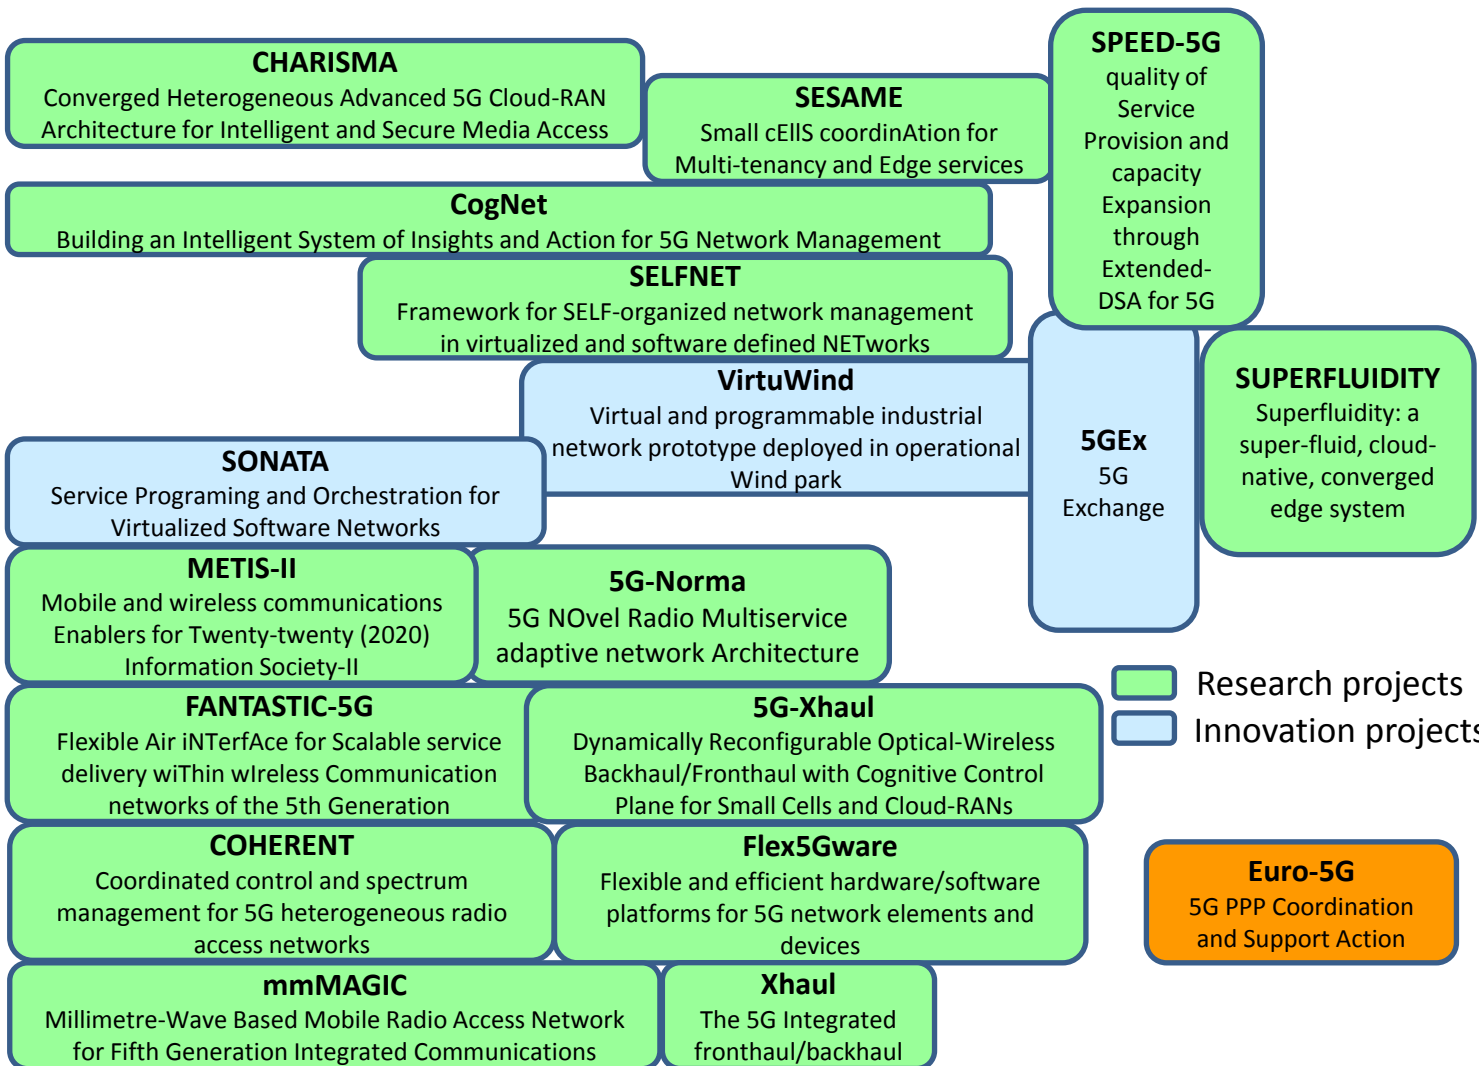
CHARISMA
Converged Heterogeneous Advanced 5G Cloud-RAN Architecture for Intelligent and Secure Media Access

SESAME
Small cEllS coordinAtion for Multi-tenancy and Edge services

SPEED-5G
quality of Service Provision and capacity Expansion through Extended-DSA for 5G

CogNet
Building an Intelligent System of Insights and Action for 5G Network Management

SELFNET
Framework for SELF-organized network management in virtualized and software defined NETworks

VirtuWind
Virtual and programmable industrial network prototype deployed in operational Wind park

5GEx
5G Exchange

SUPERFLUIDITY
Superfluidity: a super-fluid, cloud-native, converged edge system

SONATA
Service Programing and Orchestration for Virtualized Software Networks

METIS-II
Mobile and wireless communications Enablers for Twenty-twenty (2020) Information Society-II

5G-Norma
5G NOvel Radio Multiservice adaptive network Architecture

Research projects
Innovation projects

FANTASTIC-5G
Flexible Air iNTerfAce for Scalable service delivery wiThin wIreless Communication networks of the 5th Generation

5G-Xhaul
Dynamically Reconfigurable Optical-Wireless Backhaul/Fronthaul with Cognitive Control Plane for Small Cells and Cloud-RANs

COHERENT
Coordinated control and spectrum management for 5G heterogeneous radio access networks

Flex5Gware
Flexible and efficient hardware/software platforms for 5G network elements and devices

Euro-5G
5G PPP Coordination and Support Action

mmMAGIC
Millimetre-Wave Based Mobile Radio Access Network for Fifth Generation Integrated Communications

Xhaul
The 5G Integrated fronthaul/backhaul